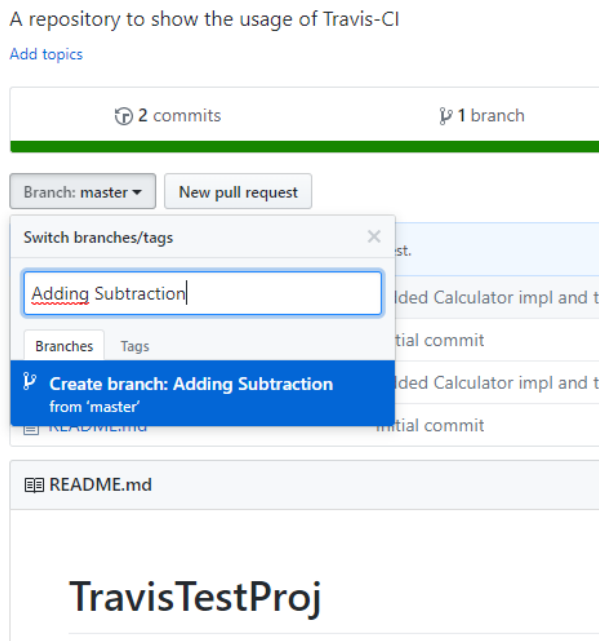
A repository to show the usage of Travis-CI

Add topics

2 commits

1 branch

Branch: master

New pull request

Switch branches/tags

×

Adding Subtraction

Branches

Tags

Create branch: Adding Subtraction from 'master'

README.md

est.

lded Calculator impl and t

itial commit

lded Calculator impl and t

Initial commit

README.md

TravisTestProj